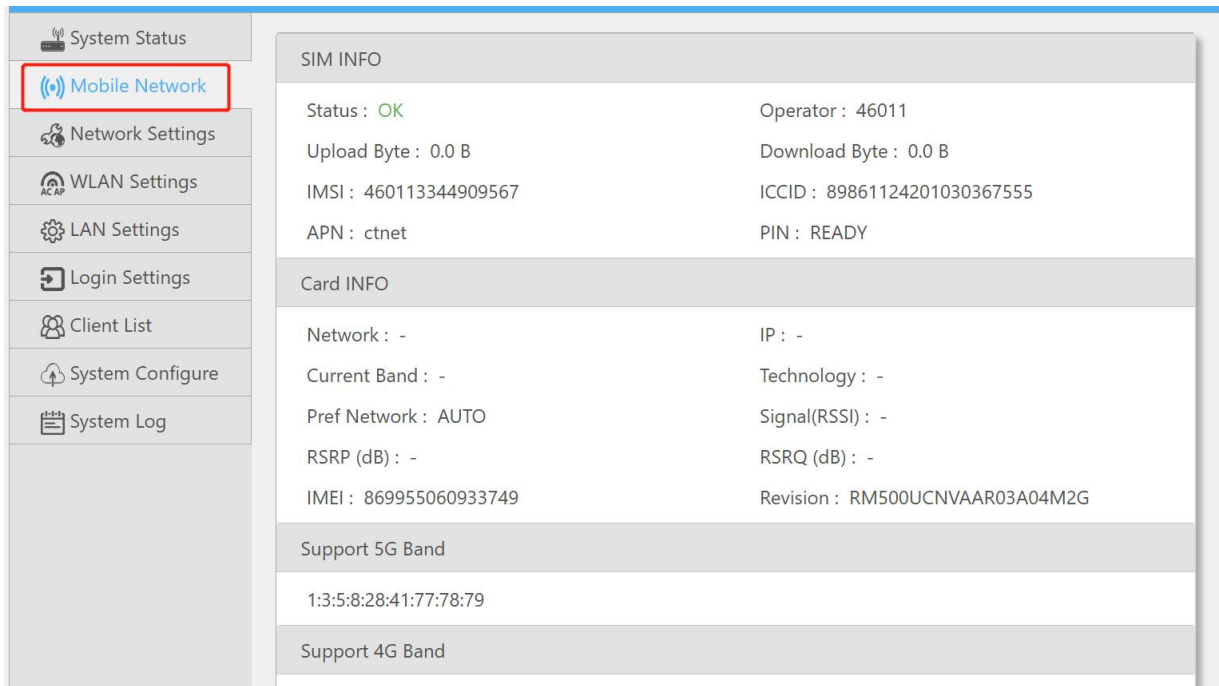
System Status
Mobile Network
Network Settings
AC AP WLAN Settings
LAN Settings
Login Settings
Client List
System Configure
System Log

SIM INFO

Status : OK
Operator : 46011
Upload Byte : 0.0 B
Download Byte : 0.0 B
IMSI : 460113344909567
ICCID : 89861124201030367555
APN : ctnet
PIN : READY

Card INFO

Network : -
IP : -
Current Band : -
Technology : -
Pref Network : AUTO
Signal(RSSI) : -
RSRP (dB) : -
RSRQ (dB) : -
IMEI : 869955060933749
Revision : RM500UCNVAAR03A04M2G

Support 5G Band

1:3:5:8:28:41:77:78:79

Support 4G Band